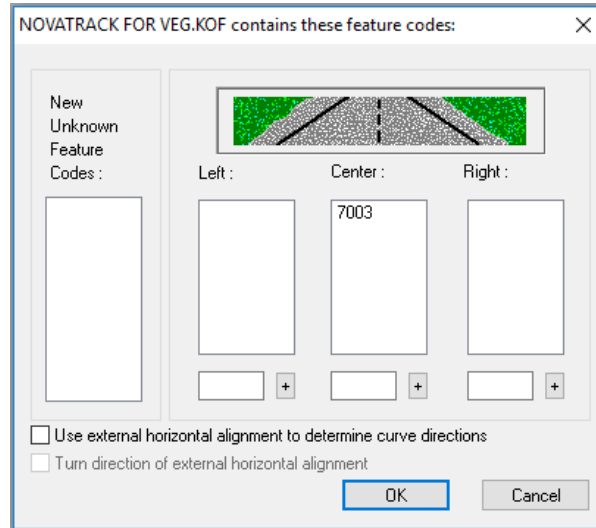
NOVATRACK FOR VEG.KOF contains these feature codes:

×

New Unknown Feature Codes :

Left :

Center :

Right :

7003

+

+

+

Use external horizontal alignment to determine curve directions

Turn direction of external horizontal alignment

OK

Cancel